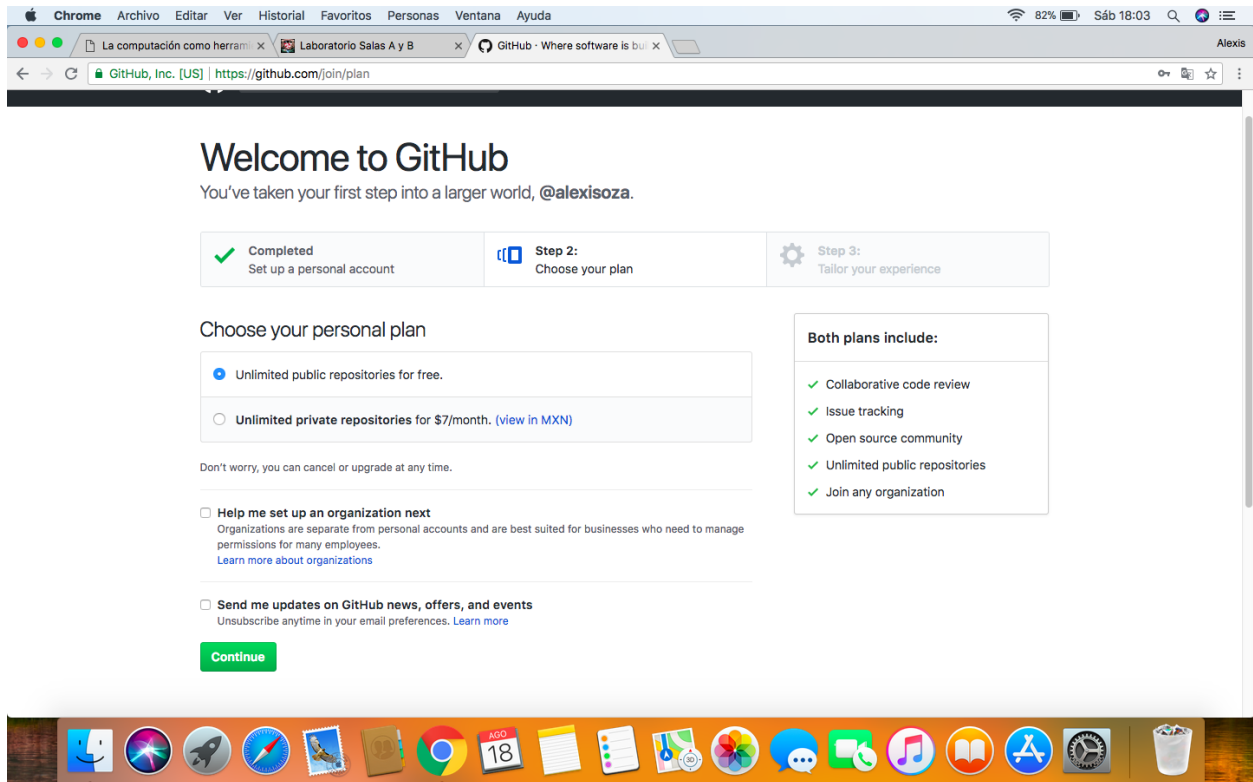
Chrome Archivo Editar Ver Historial Favoritos Personas Ventana Ayuda 82% Sáb 18:03

La computación como herram ×   Laboratorio Salas A y B ×   GitHub · Where software is bu ×   Alexis

GitHub, Inc. [US] | https://github.com/join/plan

Welcome to GitHub

You've taken your first step into a larger world, @alexisoza.

Completed
Set up a personal account

Step 2:
Choose your plan

Step 3:
Tailor your experience

Choose your personal plan

Unlimited public repositories for free.

Unlimited private repositories for $7/month. (view in MXN)

Don't worry, you can cancel or upgrade at any time.

Help me set up an organization next
Organizations are separate from personal accounts and are best suited for businesses who need to manage permissions for many employees.
Learn more about organizations

Send me updates on GitHub news, offers, and events
Unsubscribe anytime in your email preferences. Learn more

Continue

Both plans include:

Collaborative code review
Issue tracking
Open source community
Unlimited public repositories
Join any organization

AGO
18